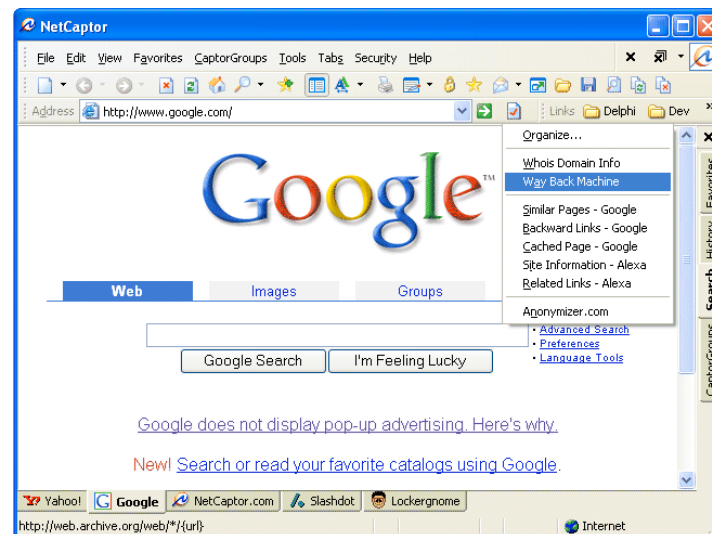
NetCaptor

File Edit View Favorites CaptorGroups Tools Tabs Security Help

Address http://www.google.com/

Links Delphi Dev

Organize...

Whois Domain Info
Way Back Machine

Similar Pages - Google
Backward Links - Google
Cached Page - Google
Site Information - Alexa
Related Links - Alexa

Anonymizer.com

Google™

Web Images Groups

Google Search I'm Feeling Lucky

• Advanced Search
• Preferences
• Language Tools

Google does not display pop-up advertising. Here's why.

New! Search or read your favorite catalogs using Google.

Favorites History Search CaptorGroups

Yahoo! Google NetCaptor.com Slashdot Lockergnome

http://web.archive.org/web/*/{url}

Internet